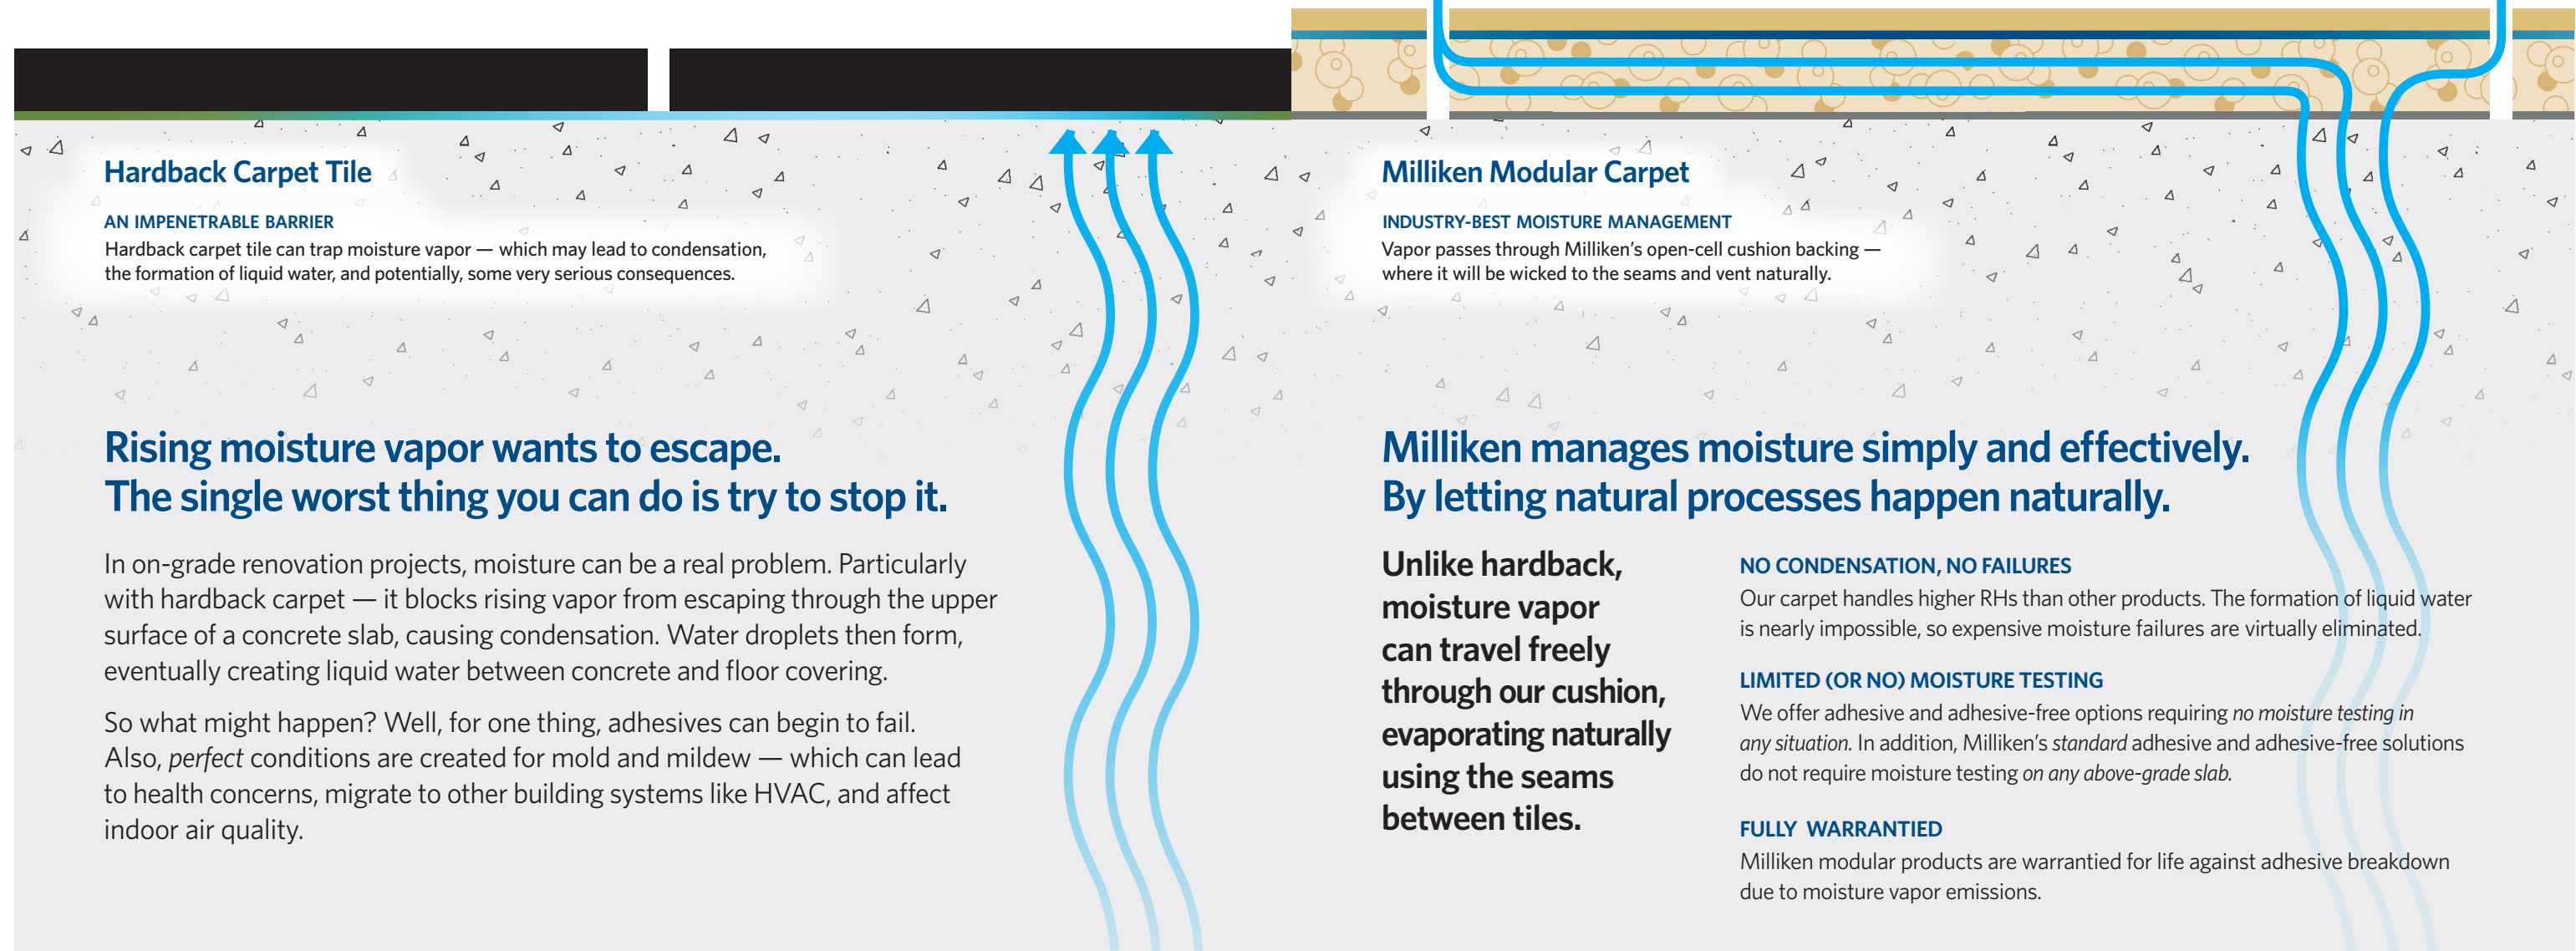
Hardback Carpet Tile

AN IMPENETRABLE BARRIER

Hardback carpet tile can trap moisture vapor — which may lead to condensation, the formation of liquid water, and potentially, some very serious consequences.

Rising moisture vapor wants to escape.
The single worst thing you can do is try to stop it.

In on-grade renovation projects, moisture can be a real problem. Particularly with hardback carpet — it blocks rising vapor from escaping through the upper surface of a concrete slab, causing condensation. Water droplets then form, eventually creating liquid water between concrete and floor covering.

So what might happen? Well, for one thing, adhesives can begin to fail. Also, *perfect* conditions are created for mold and mildew — which can lead to health concerns, migrate to other building systems like HVAC, and affect indoor air quality.

Milliken Modular Carpet

INDUSTRY-BEST MOISTURE MANAGEMENT

Vapor passes through Milliken's open-cell cushion backing — where it will be wicked to the seams and vent naturally.

Milliken manages moisture simply and effectively.
By letting natural processes happen naturally.

Unlike hardback, moisture vapor can travel freely through our cushion, evaporating naturally using the seams between tiles.

NO CONDENSATION, NO FAILURES

Our carpet handles higher RHs than other products. The formation of liquid water is nearly impossible, so expensive moisture failures are virtually eliminated.

LIMITED (OR NO) MOISTURE TESTING

We offer adhesive and adhesive-free options requiring *no moisture testing in any situation.* In addition, Milliken's *standard* adhesive and adhesive-free solutions do not require moisture testing *on any above-grade slab.*

FULLY WARRANTIED

Milliken modular products are warrantied for life against adhesive breakdown due to moisture vapor emissions.